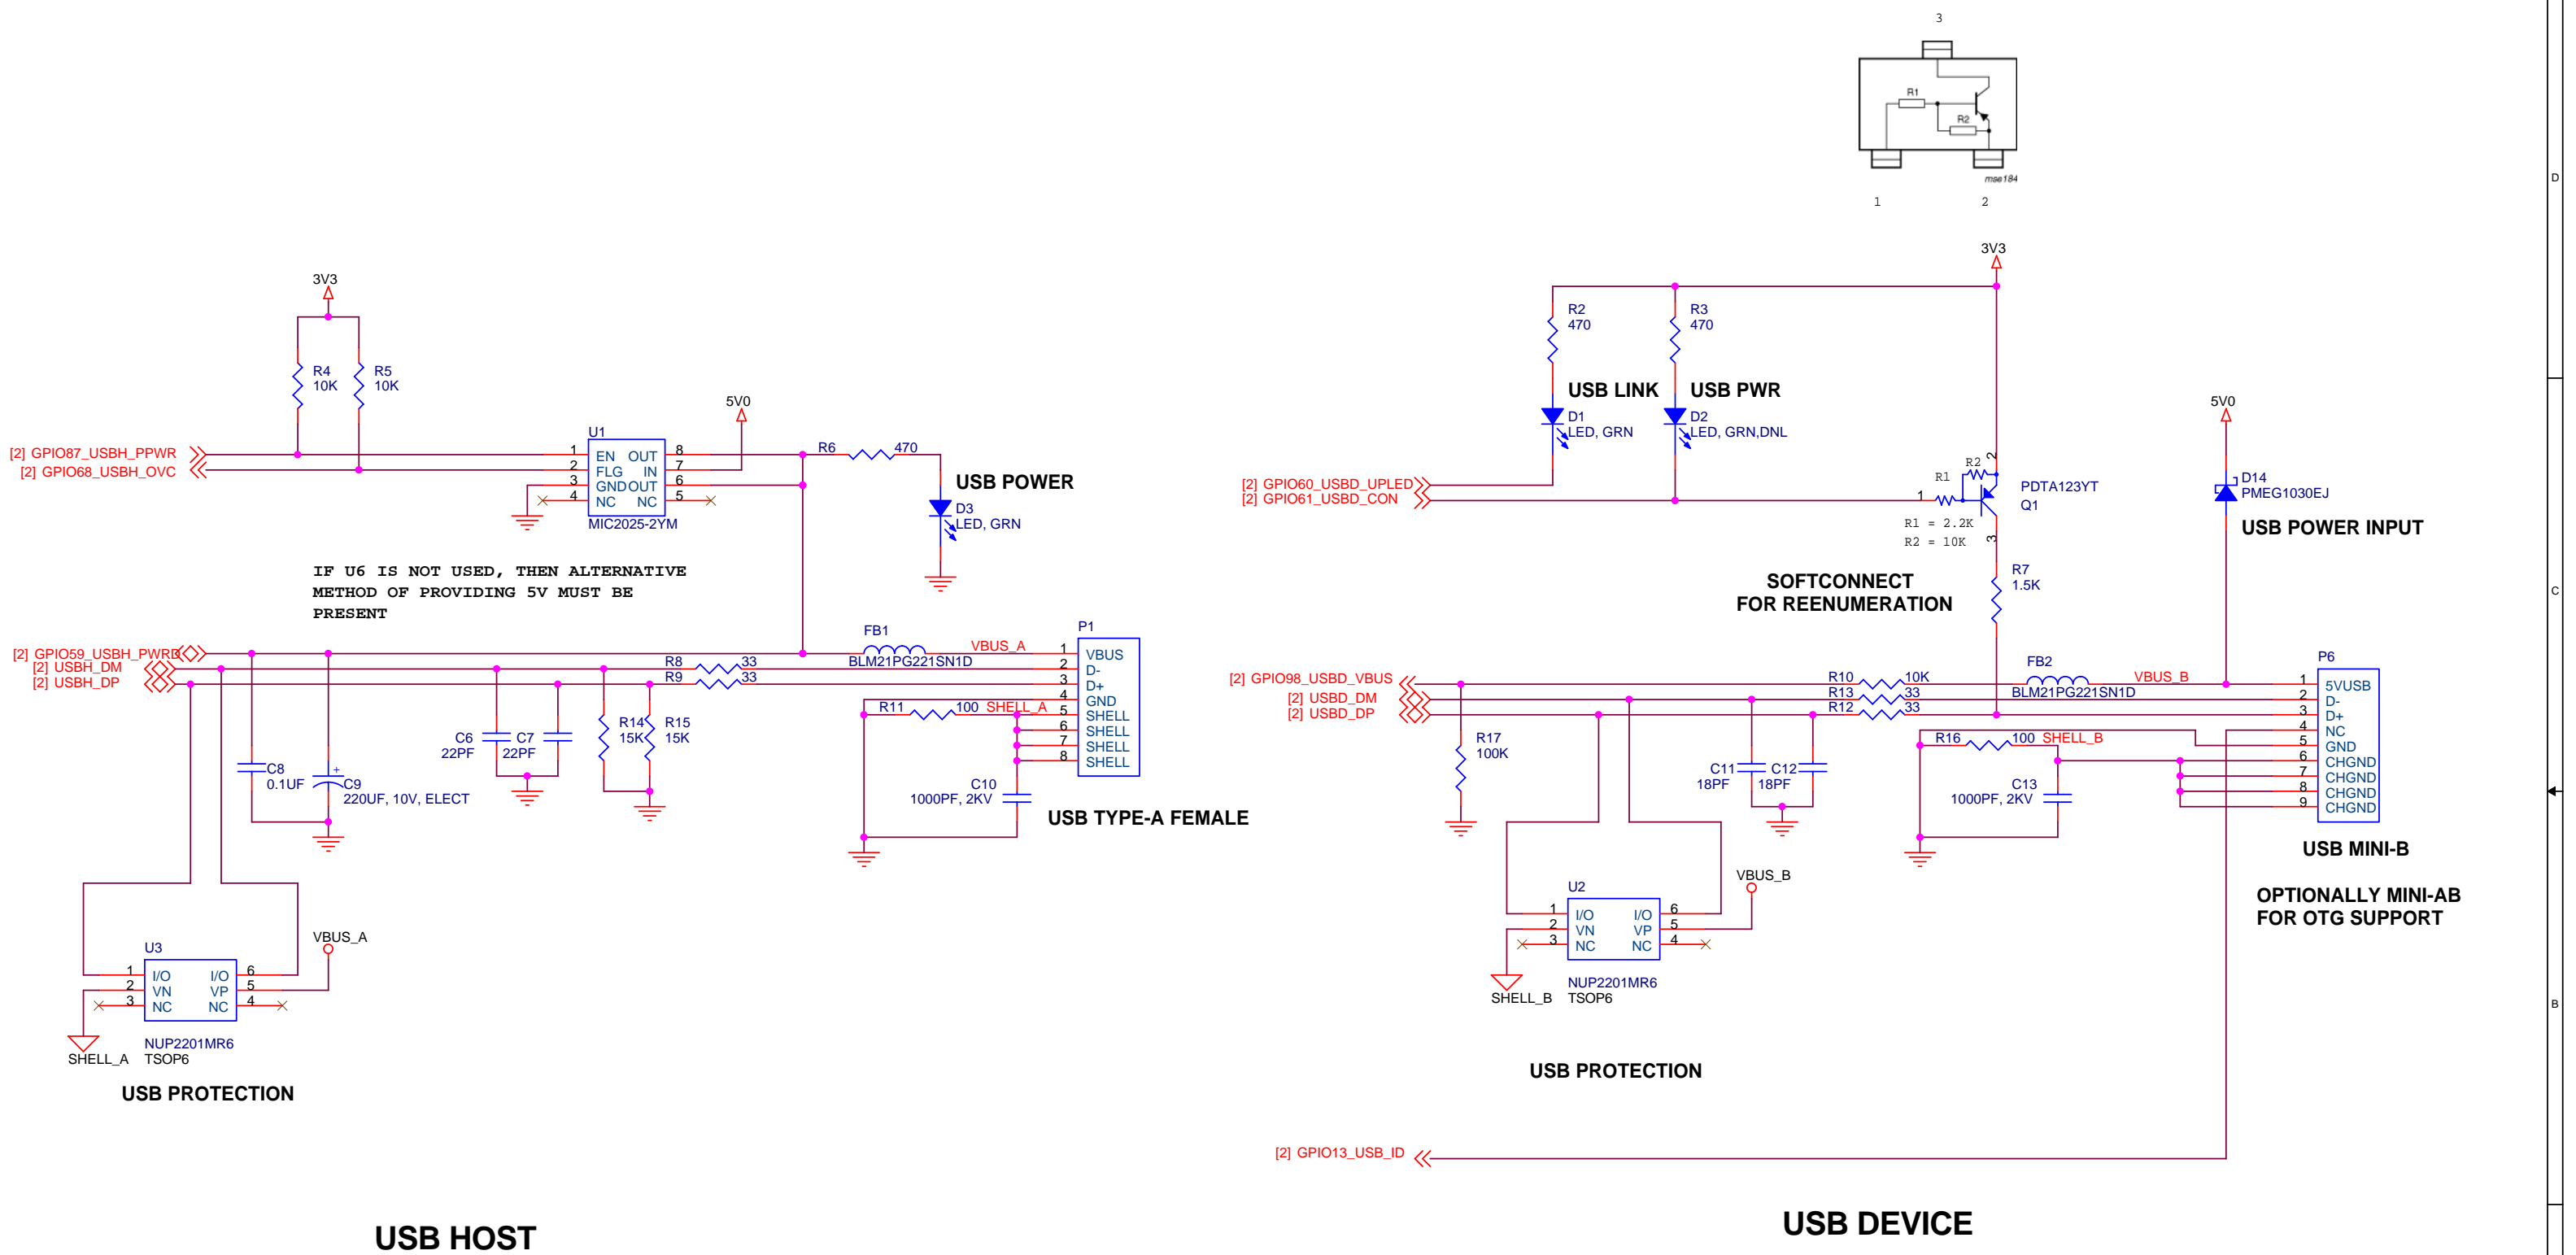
3
R1
R2
mse184
1 2

3V3
R4 10K
R5 10K
[2] GPIO87_USBH_PPWR
[2] GPIO68_USBH_OVC
U1
1 EN OUT 8
2 FLG IN 7
3 GND OUT 6
4 NC NC 5
MIC2025-2YM
5V0
R6 470
USB POWER
D3 LED, GRN

IF U6 IS NOT USED, THEN ALTERNATIVE METHOD OF PROVIDING 5V MUST BE PRESENT

[2] GPIO59_USBH_PWRD
[2] USBH_DM
[2] USBH_DP
FB1 BLM21PG221SN1D
VBUS_A
R8 33
R9 33
R11 100 SHELL_A
P1
1 VBUS
2 D-
3 D+
4 GND
5 SHELL
6 SHELL
7 SHELL
8 SHELL
C6 22PF
C7 22PF
R14 15K
R15 15K
C8 0.1UF
C9 220UF, 10V, ELECT
C10 1000PF, 2KV
USB TYPE-A FEMALE

U3
1 I/O I/O 6
2 VN VP 5
3 NC NC 4
VBUS_A
SHELL_A
NUP2201MR6 TSOP6
USB PROTECTION
USB HOST

3V3
R2 470
R3 470
USB LINK
USB PWR
D1 LED, GRN
D2 LED, GRN,DNL
[2] GPIO60_USBD_UPLED
[2] GPIO61_USBD_CON
R1 R2 2
1
PDTA123YT Q1
R1 = 2.2K
R2 = 10K
3
5V0
D14 PMEG1030EJ
USB POWER INPUT
R7 1.5K
SOFTCONNECT FOR REENUMERATION

[2] GPIO98_USBD_VBUS
[2] USBD_DM
[2] USBD_DP
R10 10K
R13 33
R12 33
FB2 BLM21PG221SN1D
VBUS_B
R16 100 SHELL_B
P6
1 5VUSB
2 D-
3 D+
4 NC
5 GND
6 CHGND
7 CHGND
8 CHGND
9 CHGND
R17 100K
C11 18PF
C12 18PF
C13 1000PF, 2KV
USB MINI-B
OPTIONALLY MINI-AB FOR OTG SUPPORT

U2
1 I/O I/O 6
2 VN VP 5
3 NC NC 4
VBUS_B
SHELL_B
NUP2201MR6 TSOP6
USB PROTECTION
[2] GPIO13_USB_ID
USB DEVICE
D
C
B